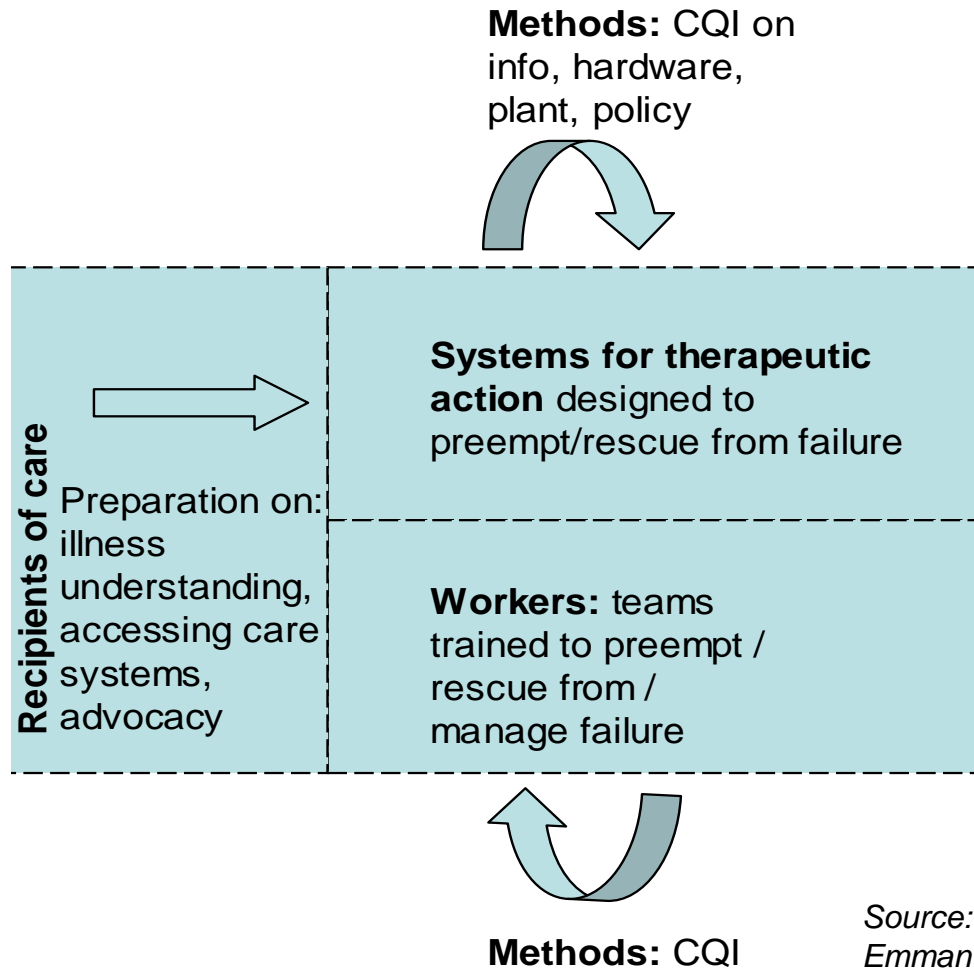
**Methods:** CQI on info, hardware, plant, policy

**Recipients of care**

Preparation on: illness understanding, accessing care systems, advocacy

**Systems for therapeutic action** designed to preempt/rescue from failure

**Workers:** teams trained to preempt / rescue from / manage failure

**Methods:** CQI

Source: Emman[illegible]